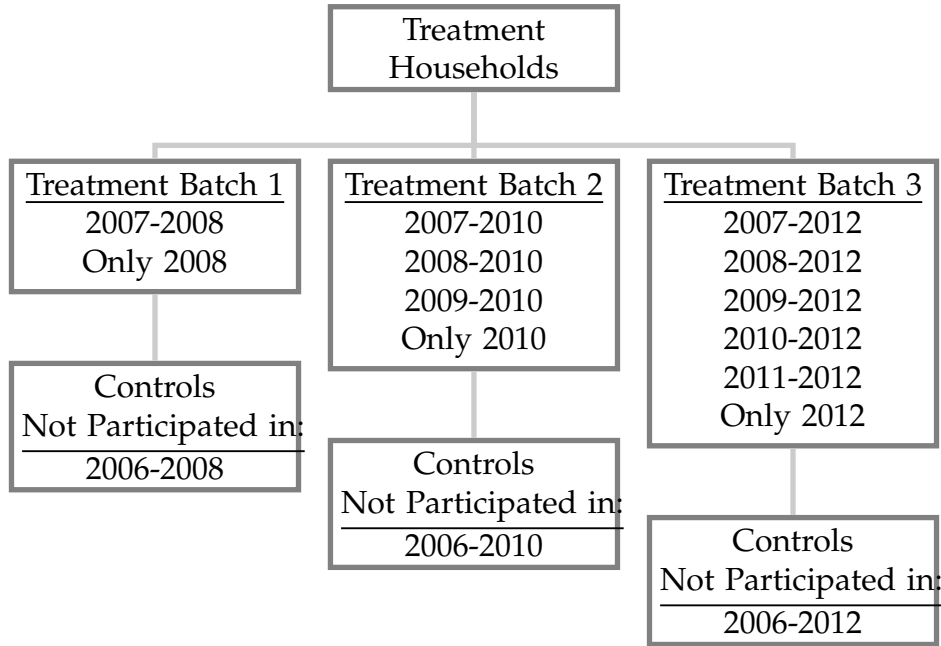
Treatment Households

Treatment Batch 1
2007-2008
Only 2008

Controls
Not Participated in:
2006-2008

Treatment Batch 2
2007-2010
2008-2010
2009-2010
Only 2010

Controls
Not Participated in:
2006-2010

Treatment Batch 3
2007-2012
2008-2012
2009-2012
2010-2012
2011-2012
Only 2012

Controls
Not Participated in:
2006-2012